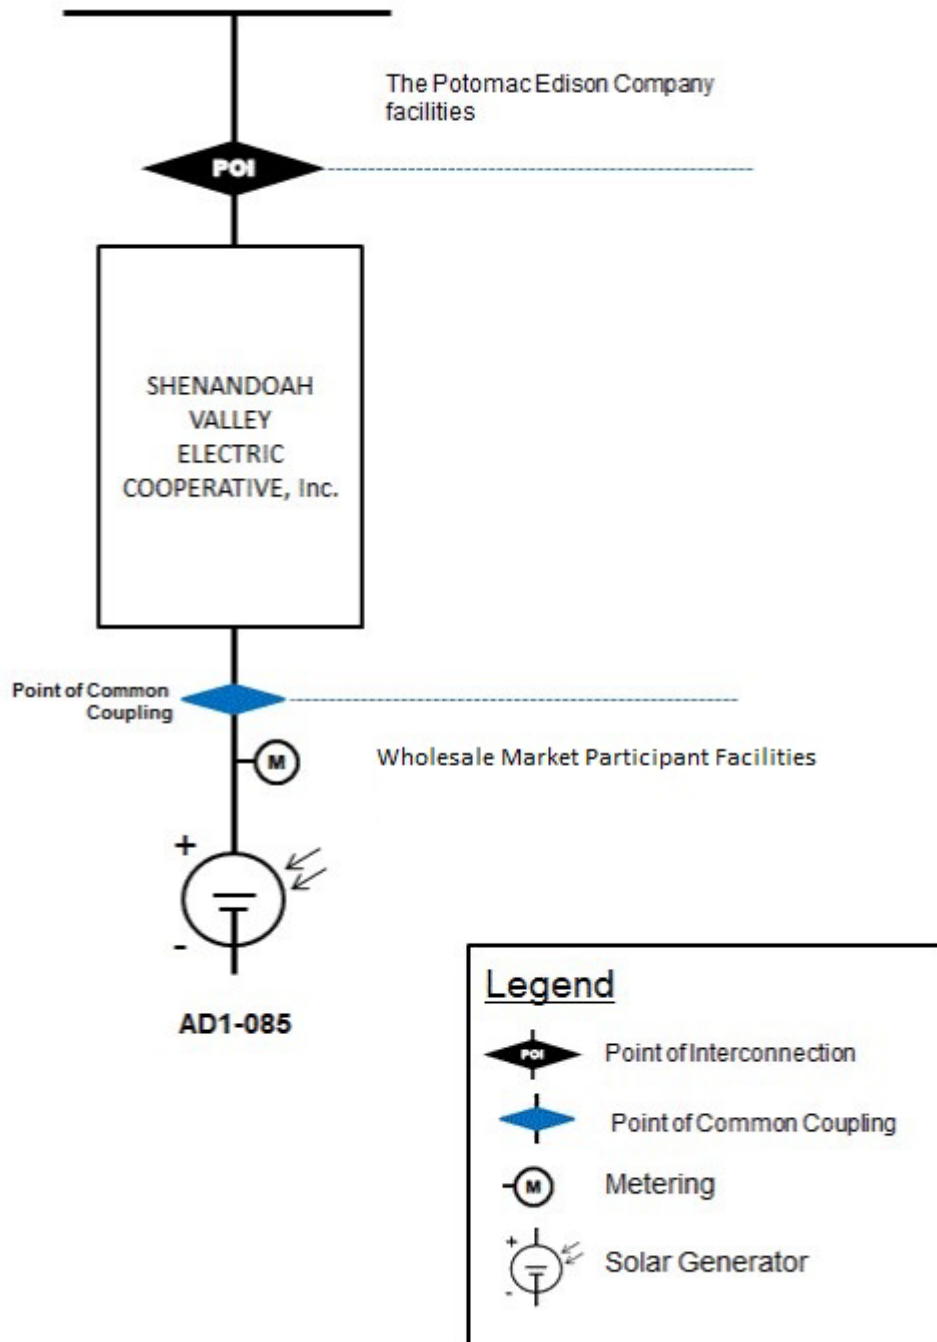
The Potomac Edison Company facilities

POI

SHENANDOAH VALLEY ELECTRIC COOPERATIVE, Inc.

Point of Common Coupling

M

Wholesale Market Participant Facilities

+

-

AD1-085

Legend

POI

Point of Interconnection

Point of Common Coupling

M

Metering

+

-

Solar Generator